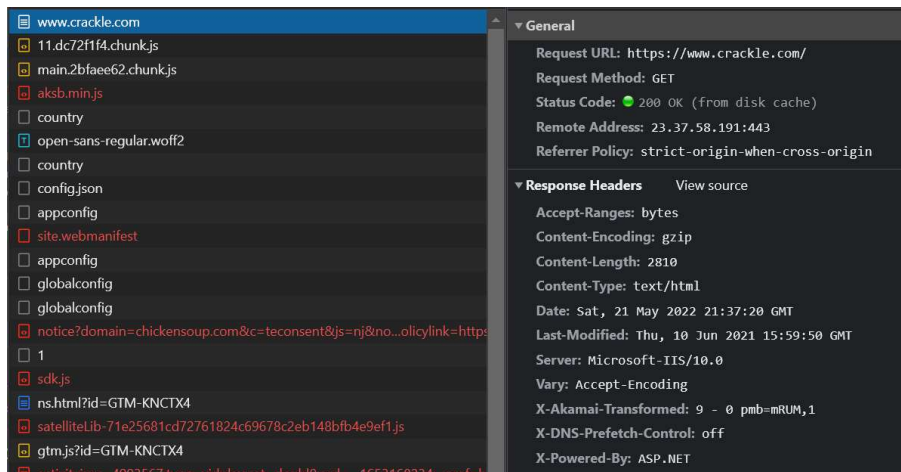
www.crackle.com
11.dc72f1f4.chunk.js
main.2bfaee62.chunk.js
aksb.min.js
country
open-sans-regular.woff2
country
config.json
appconfig
site.webmanifest
appconfig
globalconfig
globalconfig
notice?domain=chickensoup.com&c=teconsent&js=nj&no...olicylink=https
1
sdk.js
ns.html?id=GTM-KNCTX4
satelliteLib-71e25681cd72761824c69678c2eb148bfb4e9ef1.js
gtm.js?id=GTM-KNCTX4
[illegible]

▼ General
Request URL: https://www.crackle.com/
Request Method: GET
Status Code: 200 OK (from disk cache)
Remote Address: 23.37.58.191:443
Referrer Policy: strict-origin-when-cross-origin

▼ Response Headers View source
Accept-Ranges: bytes
Content-Encoding: gzip
Content-Length: 2810
Content-Type: text/html
Date: Sat, 21 May 2022 21:37:20 GMT
Last-Modified: Thu, 10 Jun 2021 15:59:50 GMT
Server: Microsoft-IIS/10.0
Vary: Accept-Encoding
X-Akamai-Transformed: 9 - 0 pmb=mRUM,1
X-DNS-Prefetch-Control: off
X-Powered-By: ASP.NET